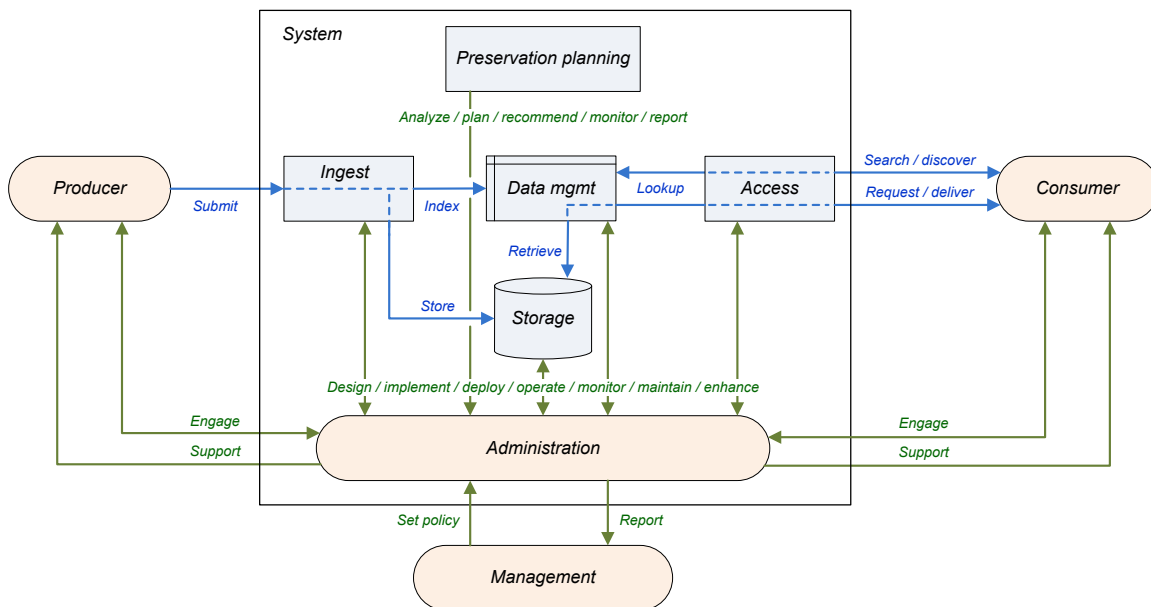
System

Preservation planning

Analyze / plan / recommend / monitor / report

Producer

Submit

Ingest

Index

Data mgmt

Lookup

Access

Search / discover

Request / deliver

Consumer

Retrieve

Store

Storage

Design / implement / deploy / operate / monitor / maintain / enhance

Engage

Support

Administration

Engage

Support

Set policy

Report

Management